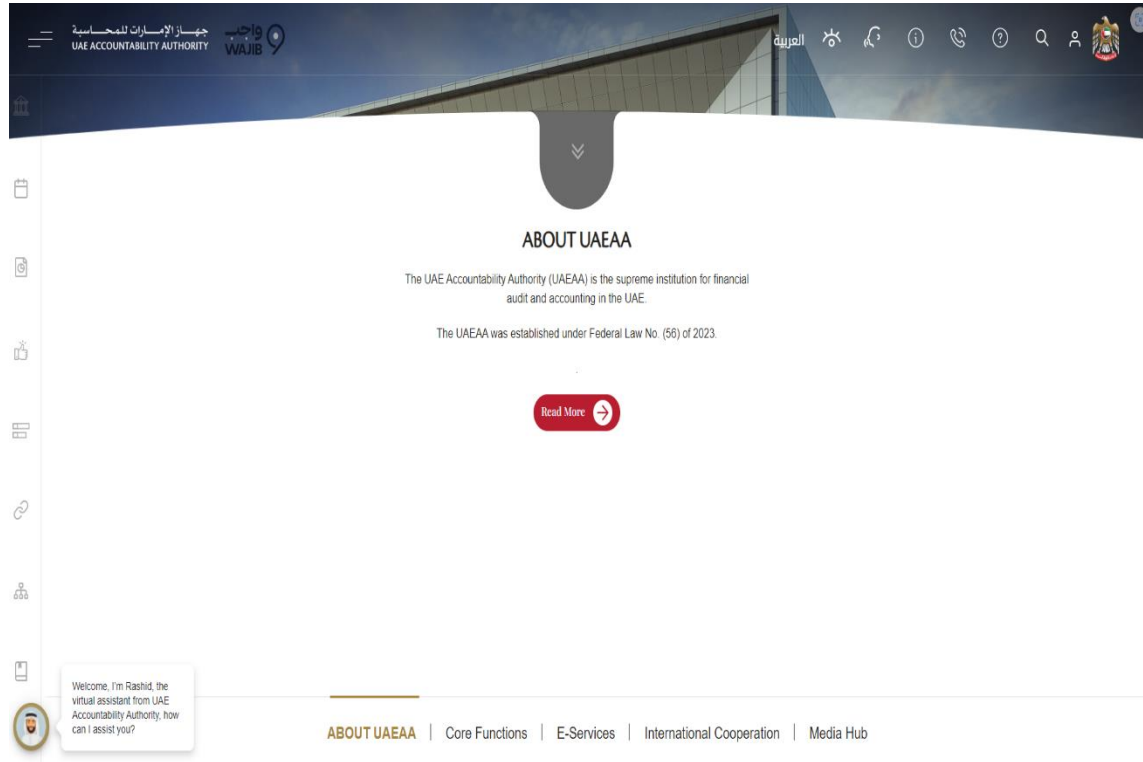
جهاز الإمارات للمحاسبة
UAE ACCOUNTABILITY AUTHORITY

واجب
WAJIB

العربية

ABOUT UAEAA

The UAE Accountability Authority (UAEAA) is the supreme institution for financial audit and accounting in the UAE.

The UAEAA was established under Federal Law No. (56) of 2023.

Read More

Welcome, I'm Rashid, the virtual assistant from UAE Accountability Authority, how can I assist you?

ABOUT UAEAA | Core Functions | E-Services | International Cooperation | Media Hub